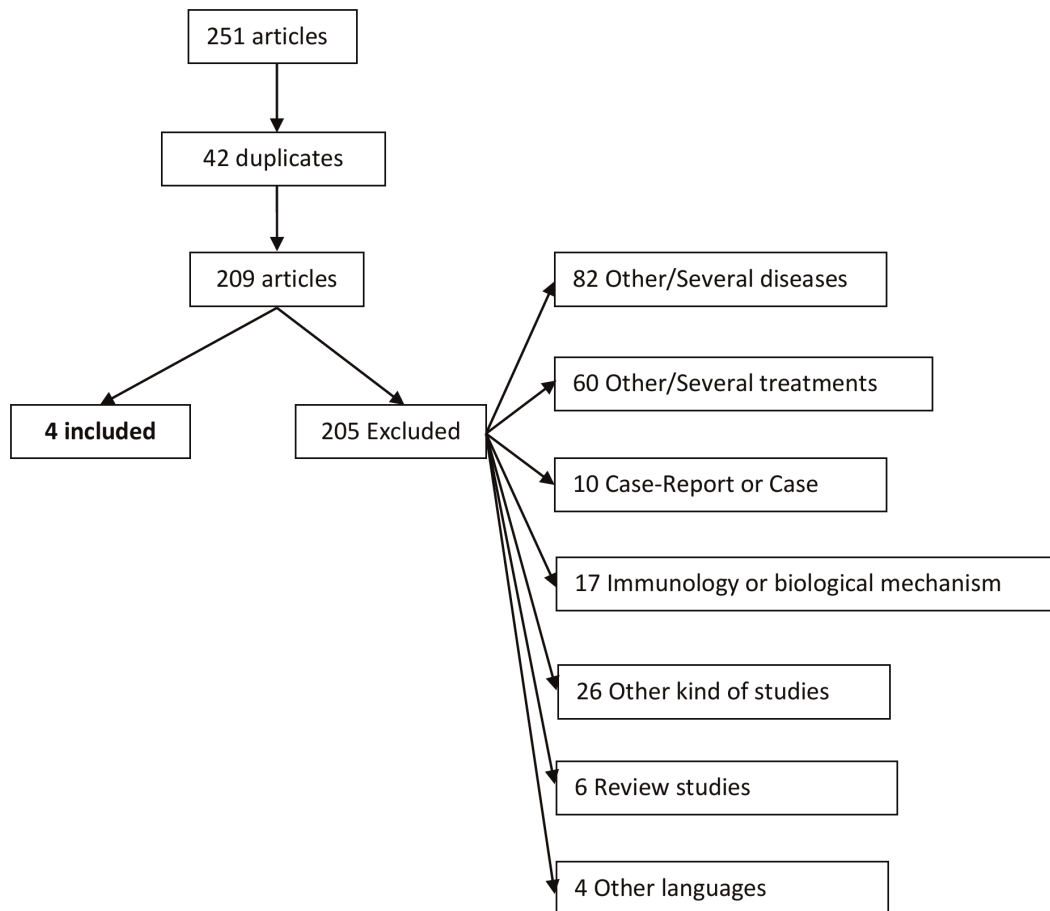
251 articles

42 duplicates

209 articles

**4 included**

205 Excluded

82 Other/Several diseases

60 Other/Several treatments

10 Case-Report or Case

17 Immunology or biological mechanism

26 Other kind of studies

6 Review studies

4 Other languages